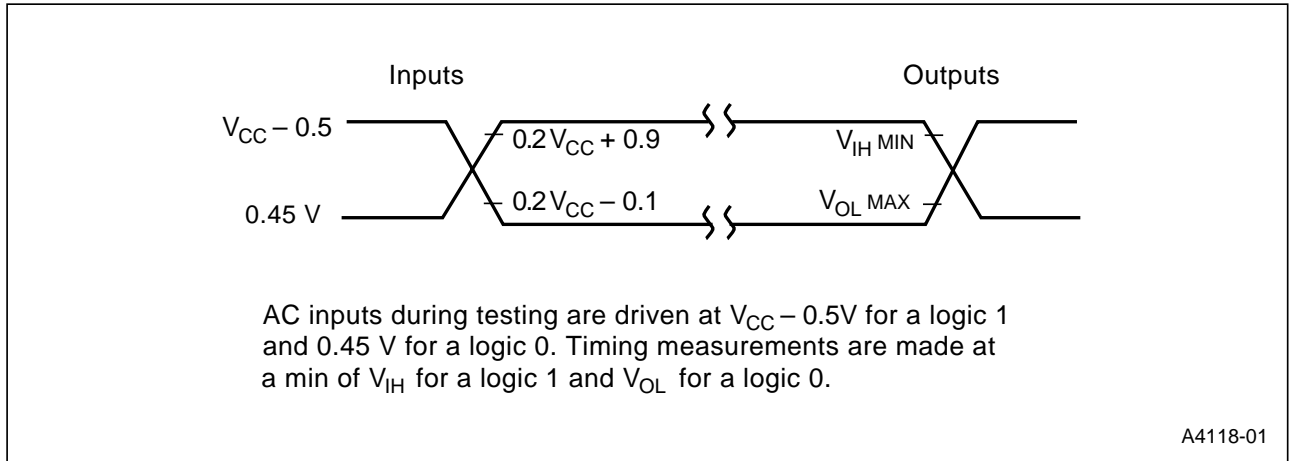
Inputs

Outputs

$V_{CC} - 0.5$

$0.2 V_{CC} + 0.9$

$V_{IH}$ MIN

0.45 V

$0.2 V_{CC} - 0.1$

$V_{OL}$ MAX

AC inputs during testing are driven at $V_{CC} - 0.5V$ for a logic 1 and 0.45 V for a logic 0. Timing measurements are made at a min of $V_{IH}$ for a logic 1 and $V_{OL}$ for a logic 0.

A4118-01